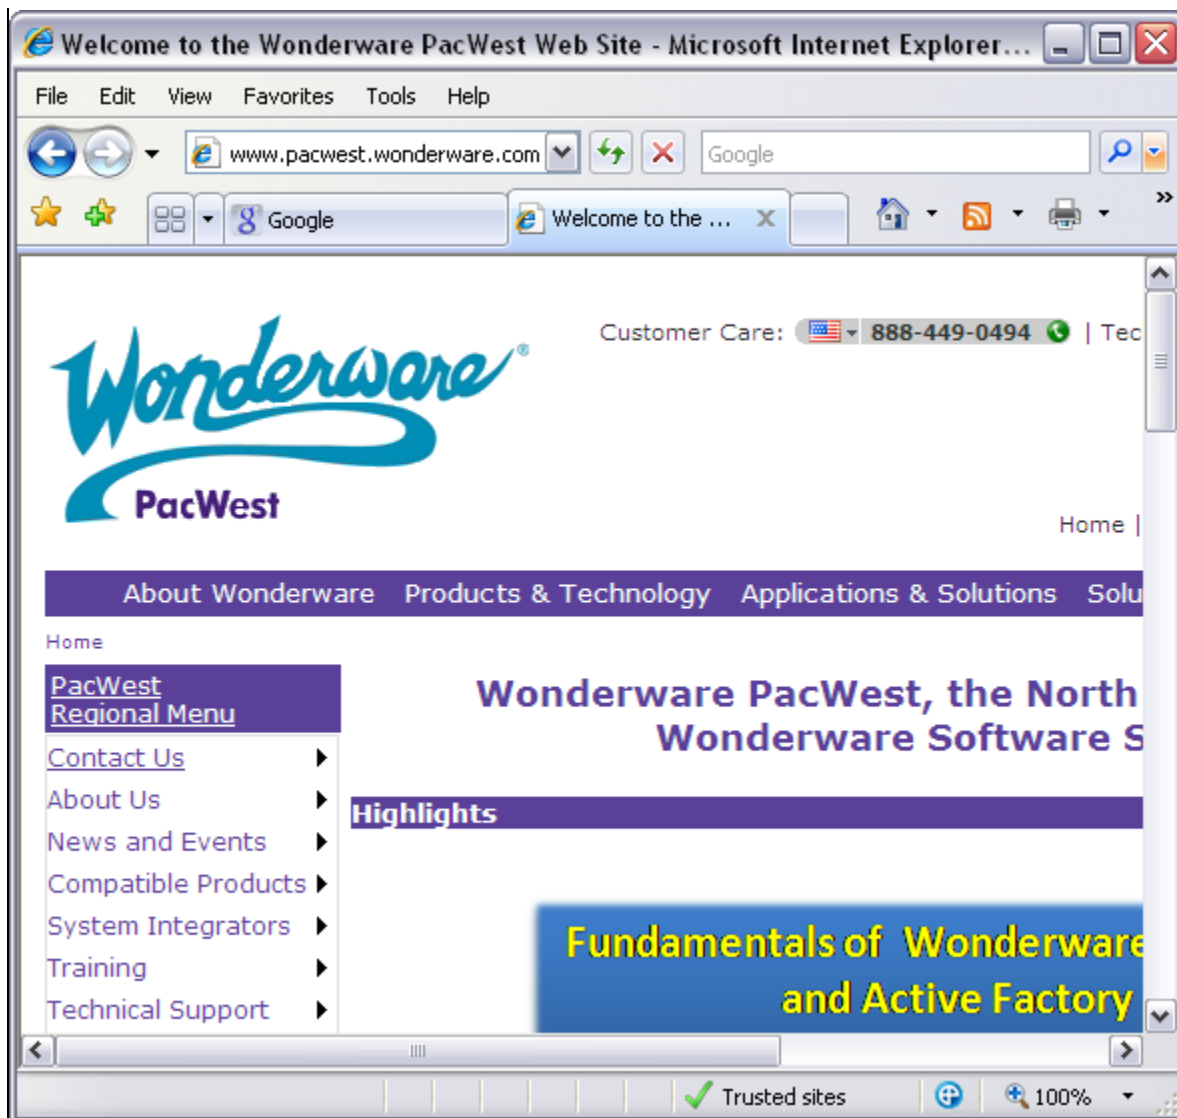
Welcome to the Wonderware PacWest Web Site - Microsoft Internet Explorer...

File Edit View Favorites Tools Help

www.pacwest.wonderware.com

Google

Google

Welcome to the ...

Wonderware®

PacWest

Customer Care: 888-449-0494 | Tec

Home |

About Wonderware Products & Technology Applications & Solutions Solu

Home

PacWest Regional Menu

Contact Us

About Us

News and Events

Compatible Products

System Integrators

Training

Technical Support

Wonderware PacWest, the North
Wonderware Software S

Highlights

Fundamentals of Wonderware
and Active Factory

Trusted sites

100%